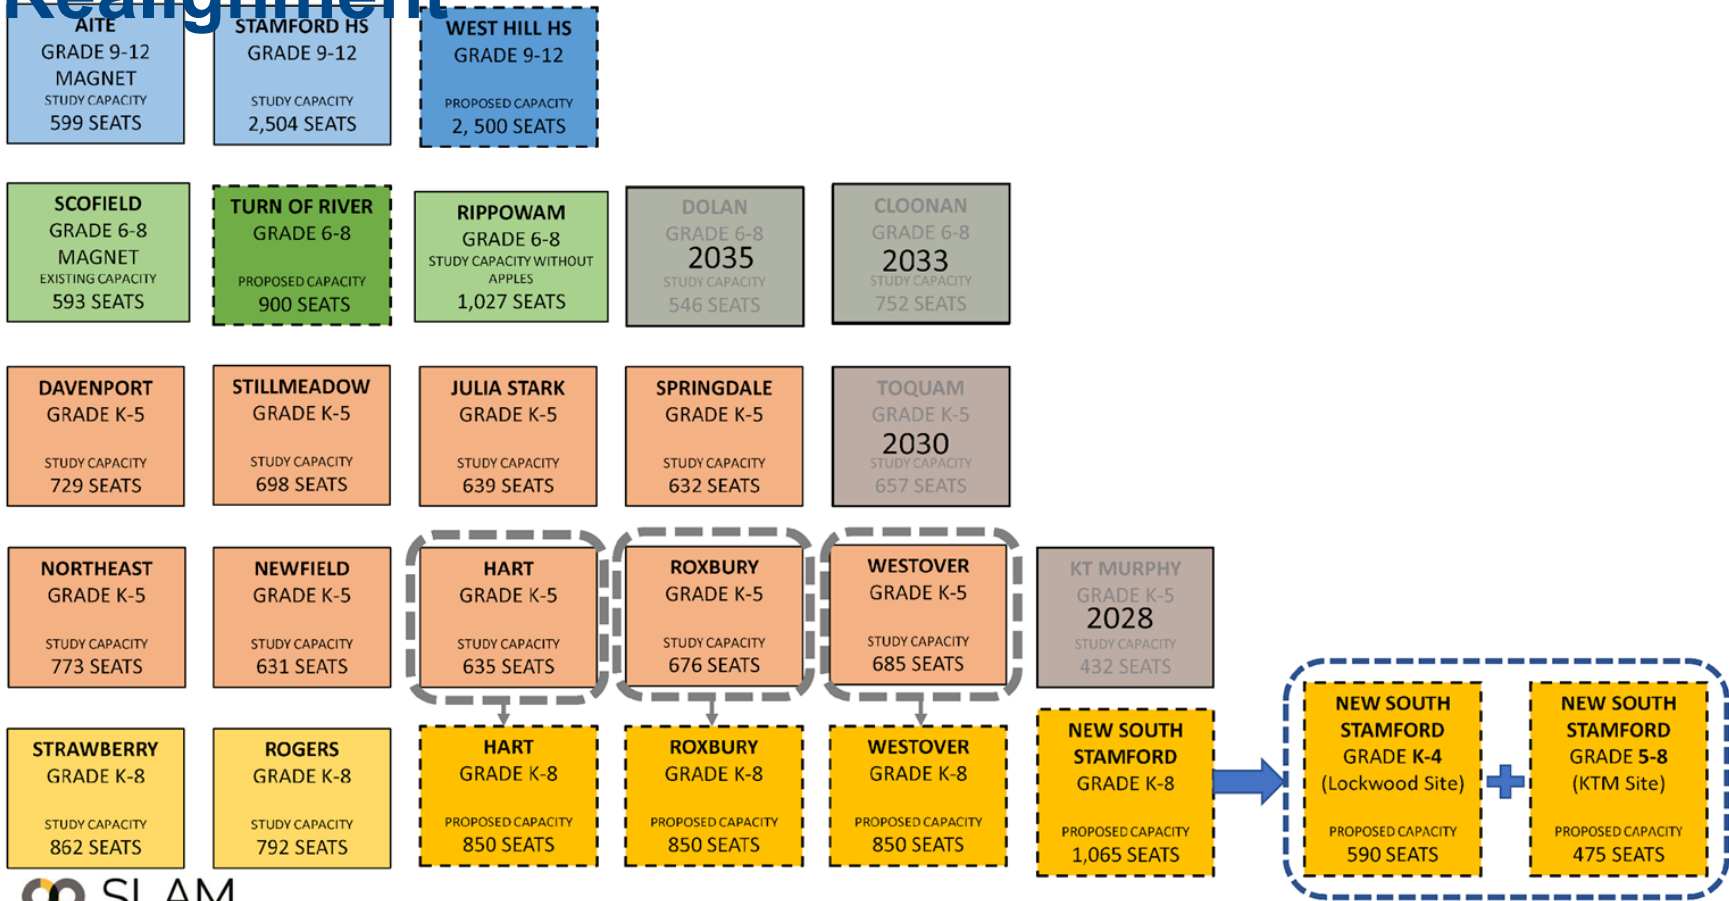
Realignment

AITE
GRADE 9-12
MAGNET
STUDY CAPACITY
599 SEATS

STAMFORD HS
GRADE 9-12
STUDY CAPACITY
2,504 SEATS

WEST HILL HS
GRADE 9-12
PROPOSED CAPACITY
2, 500 SEATS

SCOFIELD
GRADE 6-8
MAGNET
EXISTING CAPACITY
593 SEATS

TURN OF RIVER
GRADE 6-8
PROPOSED CAPACITY
900 SEATS

RIPPOWAM
GRADE 6-8
STUDY CAPACITY WITHOUT APPLES
1,027 SEATS

DOLAN
GRADE 6-8
2035
STUDY CAPACITY
546 SEATS

CLOONAN
GRADE 6-8
2033
STUDY CAPACITY
752 SEATS

DAVENPORT
GRADE K-5
STUDY CAPACITY
729 SEATS

STILLMEADOW
GRADE K-5
STUDY CAPACITY
698 SEATS

JULIA STARK
GRADE K-5
STUDY CAPACITY
639 SEATS

SPRINGDALE
GRADE K-5
STUDY CAPACITY
632 SEATS

TOQUAM
GRADE K-5
2030
STUDY CAPACITY
657 SEATS

NORTHEAST
GRADE K-5
STUDY CAPACITY
773 SEATS

NEWFIELD
GRADE K-5
STUDY CAPACITY
631 SEATS

HART
GRADE K-5
STUDY CAPACITY
635 SEATS

ROXBURY
GRADE K-5
STUDY CAPACITY
676 SEATS

WESTOVER
GRADE K-5
STUDY CAPACITY
685 SEATS

KT MURPHY
GRADE K-5
2028
STUDY CAPACITY
432 SEATS

STRAWBERRY
GRADE K-8
STUDY CAPACITY
862 SEATS

ROGERS
GRADE K-8
STUDY CAPACITY
792 SEATS

HART
GRADE K-8
PROPOSED CAPACITY
850 SEATS

ROXBURY
GRADE K-8
PROPOSED CAPACITY
850 SEATS

WESTOVER
GRADE K-8
PROPOSED CAPACITY
850 SEATS

NEW SOUTH STAMFORD
GRADE K-8
PROPOSED CAPACITY
1,065 SEATS

NEW SOUTH STAMFORD
GRADE K-4
(Lockwood Site)
PROPOSED CAPACITY
590 SEATS

NEW SOUTH STAMFORD
GRADE 5-8
(KTM Site)
PROPOSED CAPACITY
475 SEATS

SLAM